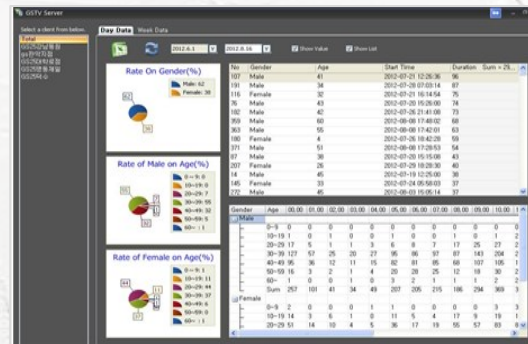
GSTV Server

Select a client from below.
Total
GS건강보험
gs한국지점
GS건강
GS건보
GS26

Day Data | Week Data

2012.6.1 | 2012.6.16 | Show Value | Show List

Rate On Gender(%)
Male: 62
Female: 38
62
38

Rate of Male on Age(%)
0~9: 0
10~19: 0
20~29: 17
30~39: 55
40~49: 32
50~59: 16
60~: 1

Rate of Female on Age(%)
0~9: 1
10~19: 11
20~29: 44
30~39: 25
40~49: 15
50~59: 6
60~: 1

| No | Gender | Age | Start Time | Duration | Sum = 29... |
|---|---|---|---|---|---|
| 107 | Male | 41 | 2012-07-21 12:25:36 | 96 | |
| 191 | Male | 34 | 2012-07-28 07:03:14 | 87 | |
| 116 | Female | 31 | 2012-07-21 16:14:54 | 76 | |
| 76 | Male | 43 | 2012-07-20 15:26:00 | 74 | |
| 182 | Male | 42 | 2012-07-26 21:41:08 | 73 | |
| 359 | Male | 60 | 2012-08-08 17:48:02 | 68 | |
| 363 | Male | 55 | 2012-08-08 17:42:01 | 63 | |
| 180 | Female | 4 | 2012-07-26 18:42:28 | 59 | |
| 371 | Male | 51 | 2012-08-08 17:28:53 | 54 | |
| 87 | Male | 30 | 2012-07-20 15:15:08 | 43 | |
| 207 | Female | 26 | 2012-07-29 18:28:30 | 40 | |
| 14 | Male | 45 | 2012-07-19 12:25:00 | 38 | |
| 145 | Female | 33 | 2012-07-24 05:58:03 | 37 | |
| 272 | Male | 49 | 2012-08-03 15:05:14 | 37 | |

| Gender | Age | 00:00 | 01:00 | 02:00 | 03:00 | 04:00 | 05:00 | 06:00 | 07:00 | 08:00 | 09:00 | 10:00 |
|---|---|---|---|---|---|---|---|---|---|---|---|---|
| Male | | | | | | | | | | | | |
| | 0~9 | 0 | 0 | 0 | 0 | 0 | 0 | 0 | 0 | 0 | 0 | 0 |
| | 10~19 | 1 | 0 | 0 | 0 | 0 | 0 | 1 | 0 | 0 | 1 | 2 |
| | 20~29 | 17 | 5 | 1 | 1 | 3 | 6 | 8 | 7 | 17 | 25 | 27 |
| | 30~39 | 127 | 57 | 25 | 20 | 27 | 95 | 86 | 97 | 87 | 143 | 204 |
| | 40~49 | 95 | 36 | 12 | 11 | 15 | 62 | 65 | 60 | 107 | 105 | 1 |
| | 50~59 | 16 | 3 | 2 | 1 | 4 | 20 | 28 | 25 | 12 | 18 | 30 |
| | 60~ | 1 | 0 | 0 | 0 | 0 | 2 | 2 | 1 | 1 | 2 | 2 |
| | Sum | 257 | 101 | 41 | 34 | 49 | 207 | 205 | 215 | 196 | 294 | 369 |
| Female | | | | | | | | | | | | |
| | 0~9 | 2 | 0 | 0 | 0 | 1 | 0 | 0 | 0 | 0 | 3 | 3 |
| | 10~19 | 14 | 3 | 6 | 1 | 0 | 11 | 5 | 4 | 17 | 9 | 15 |
| | 20~29 | 51 | 14 | 10 | 4 | 5 | 36 | 17 | 19 | 55 | 57 | 83 |